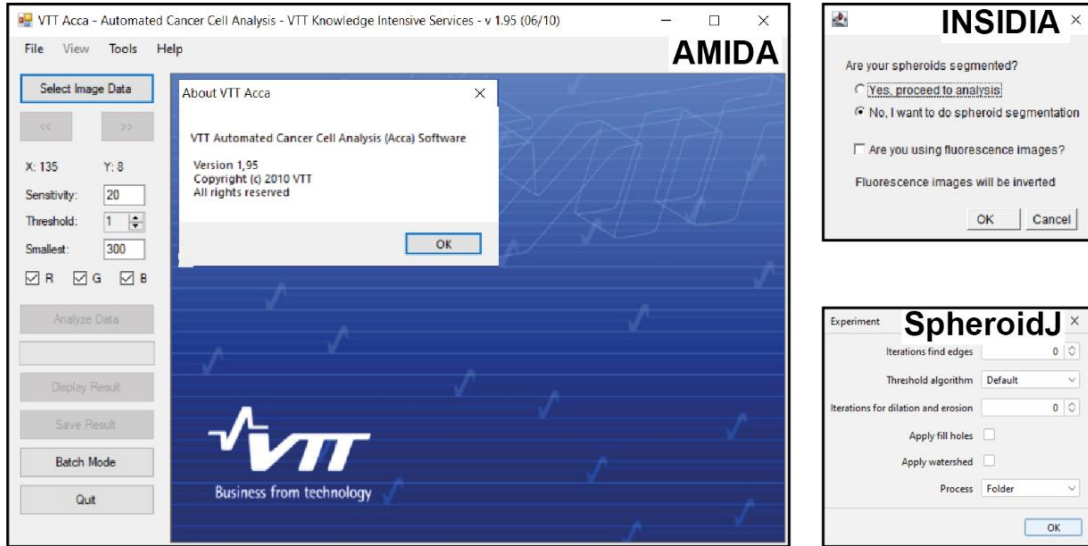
VTT Acca - Automated Cancer Cell Analysis - VTT Knowledge Intensive Services - v 1.95 (06/10)

AMIDA

File View Tools Help

Select Image Data

<< >>

X: 135 Y: 8

Sensitivity: 20

Threshold: 1

Smallest: 300

R G B

Analyze Data

Display Result

Save Result

Batch Mode

Quit

About VTT Acca

VTT Automated Cancer Cell Analysis (Acca) Software

Version 1,95
Copyright (c) 2010 VTT
All rights reserved

OK

VTT
Business from technology

INSIDIA

Are your spheroids segmented?

Yes, proceed to analysis

No, I want to do spheroid segmentation

Are you using fluorescence images?

Fluorescence images will be inverted

OK Cancel

Experiment SpheroidJ

Iterations find edges 0

Threshold algorithm Default

Iterations for dilation and erosion 0

Apply fill holes

Apply watershed

Process Folder

OK